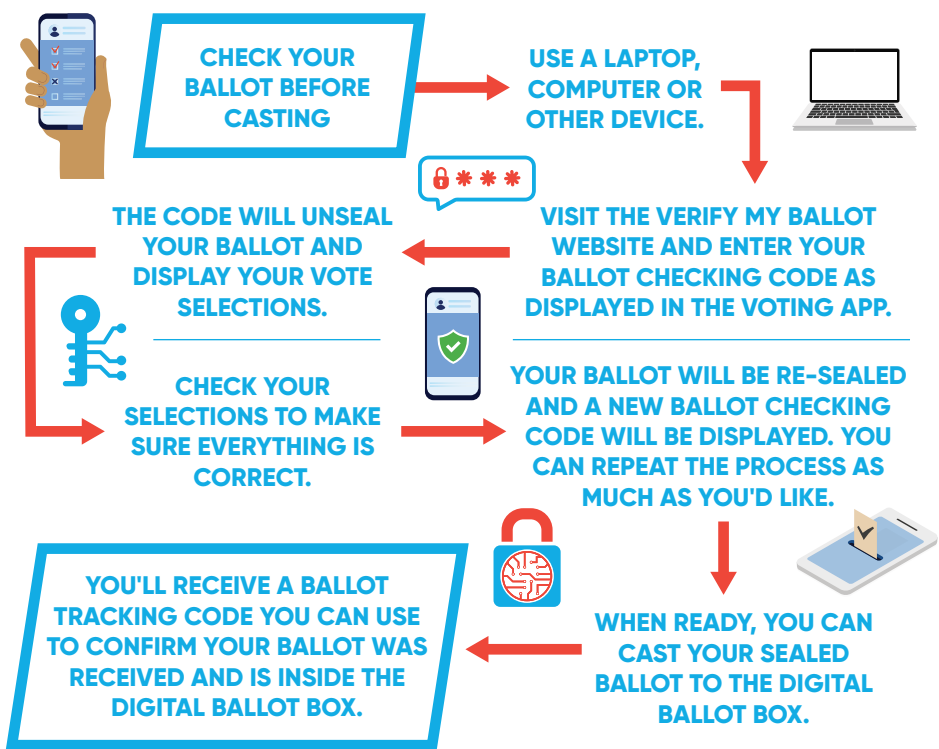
CHECK YOUR BALLOT BEFORE CASTING

USE A LAPTOP, COMPUTER OR OTHER DEVICE.

VISIT THE VERIFY MY BALLOT WEBSITE AND ENTER YOUR BALLOT CHECKING CODE AS DISPLAYED IN THE VOTING APP.

THE CODE WILL UNSEAL YOUR BALLOT AND DISPLAY YOUR VOTE SELECTIONS.

CHECK YOUR SELECTIONS TO MAKE SURE EVERYTHING IS CORRECT.

YOUR BALLOT WILL BE RE-SEALED AND A NEW BALLOT CHECKING CODE WILL BE DISPLAYED. YOU CAN REPEAT THE PROCESS AS MUCH AS YOU'D LIKE.

WHEN READY, YOU CAN CAST YOUR SEALED BALLOT TO THE DIGITAL BALLOT BOX.

YOU'LL RECEIVE A BALLOT TRACKING CODE YOU CAN USE TO CONFIRM YOUR BALLOT WAS RECEIVED AND IS INSIDE THE DIGITAL BALLOT BOX.